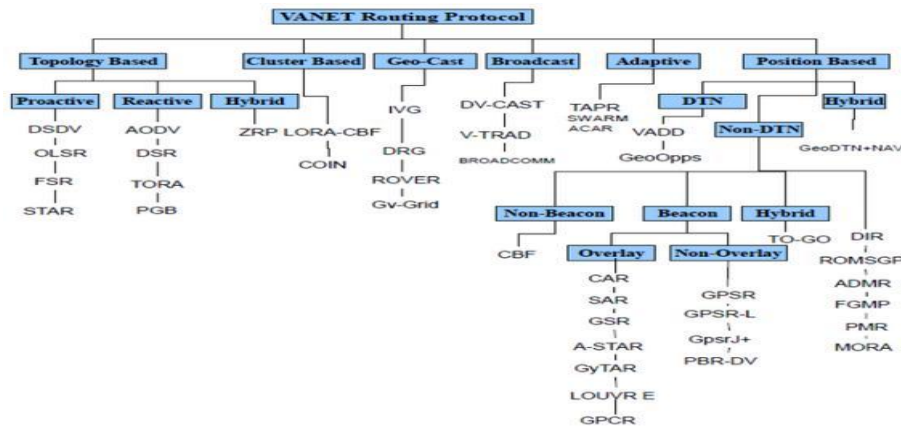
VANET Routing Protocol

Topology Based

Proactive
DSDV
OLSR
FSR
STAR

Reactive
AODV
DSR
TORA
PGB

Hybrid
ZRP

Cluster Based
LORA-CBF
COIN

Geo-Cast
IVG
DRG
ROVER
Gv-Grid

Broadcast
DV-CAST
V-TRAD
BROADCOMM

Adaptive
TAPR
SWARM
ACAR

Position Based

DTN
VADD
GeoOpps

Hybrid
GeoDTN+NAV

Non-DTN

Non-Beacon
CBF

Beacon

Overlay
CAR
SAR
GSR
A-STAR
GyTAR
LOUVR E
GPCR

Non-Overlay
GPSR
GPSR-L
GpsrJ+
PBR-DV

Hybrid
TO-GO

DIR
ROMSGP
ADMR
FGMP
PMR
MORA